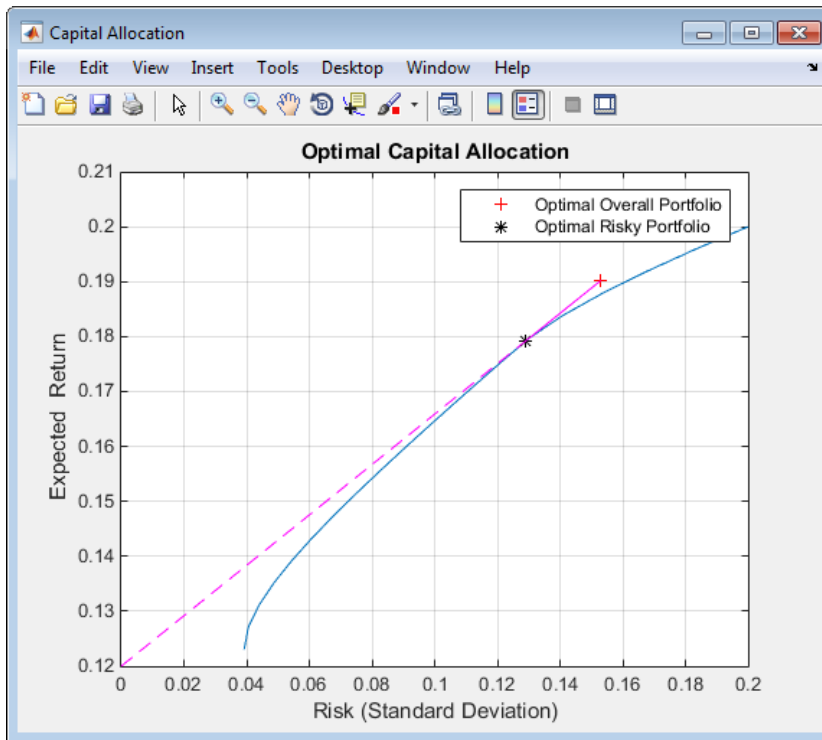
Capital Allocation

File Edit View Insert Tools Desktop Window Help

Optimal Capital Allocation

Optimal Overall Portfolio
Optimal Risky Portfolio

0.21
0.2
0.19
0.18
0.17
0.16
0.15
0.14
0.13
0.12

Expected Return

0 0.02 0.04 0.06 0.08 0.1 0.12 0.14 0.16 0.18 0.2

Risk (Standard Deviation)